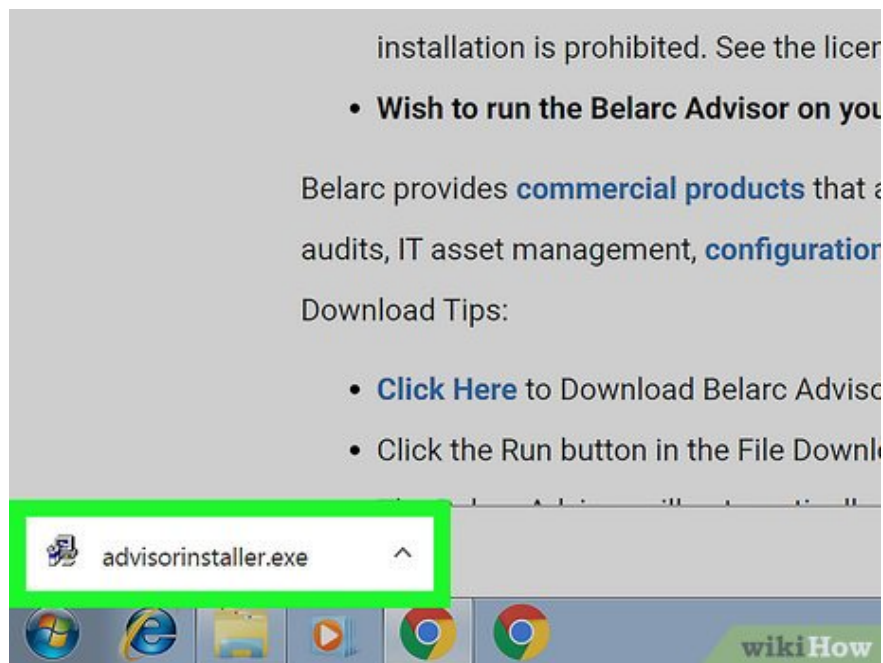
installation is prohibited. See the licen

- **Wish to run the Belarc Advisor on you**

Belarc provides **commercial products** that a audits, IT asset management, **configuration**

Download Tips:

- **Click Here** to Download Belarc Adviso
- Click the Run button in the File Downlo
- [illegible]

advisorinstaller.exe

wikiHow